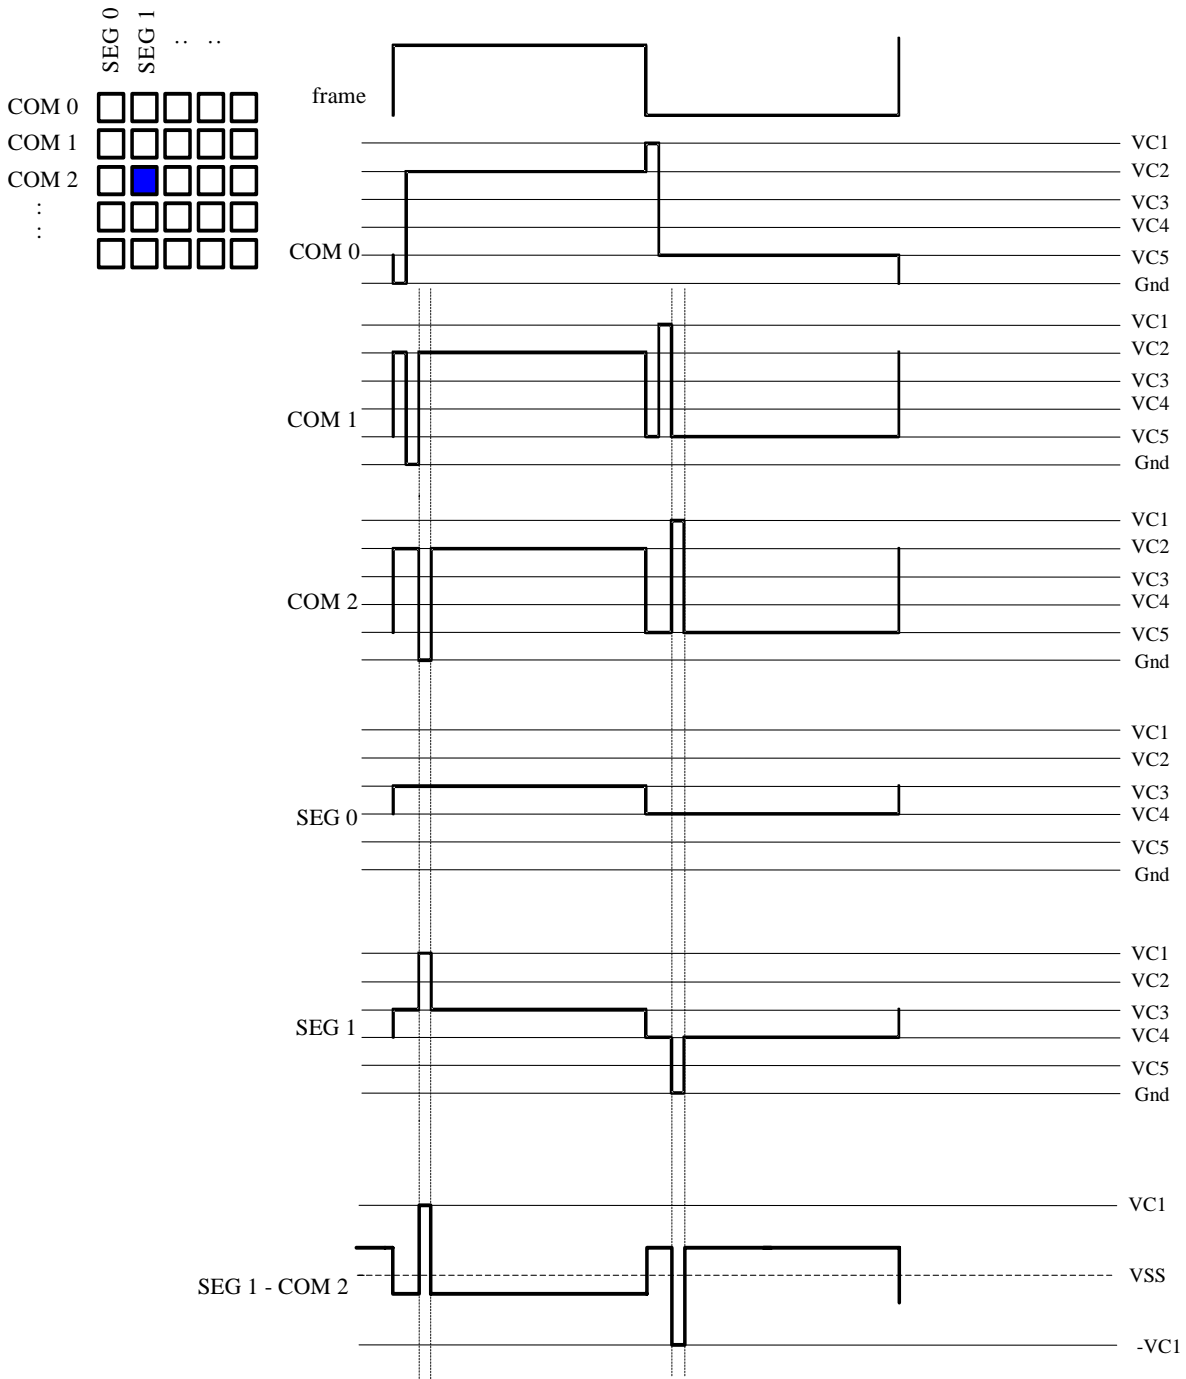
SEG 0
SEG 1
.. ..

COM 0
COM 1
COM 2
⋮

frame

VC1
VC2
VC3
VC4
COM 0
VC5
Gnd

VC1
VC2
VC3
VC4
COM 1
VC5
Gnd

VC1
VC2
VC3
COM 2
VC4
VC5
Gnd

VC1
VC2
VC3
SEG 0
VC4
VC5
Gnd

VC1
VC2
VC3
SEG 1
VC4
VC5
Gnd

VC1
SEG 1 - COM 2
VSS
-VC1